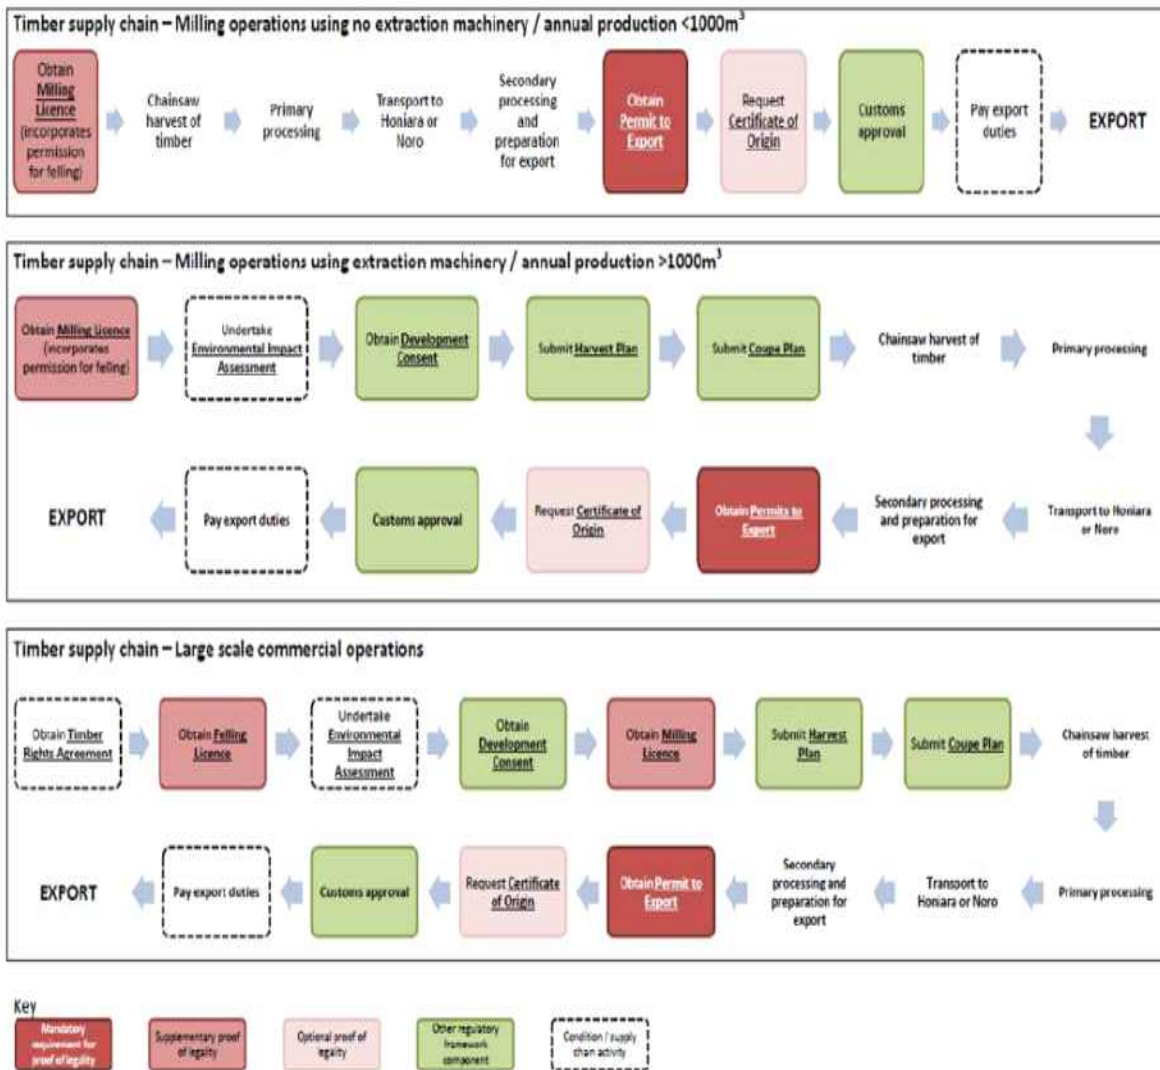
Timber supply chain – Milling operations using no extraction machinery / annual production <1000m$^3$

Obtain Milling Licence (incorporates permission for felling)

Chainsaw harvest of timber

Primary processing

Transport to Honiara or Noro

Secondary processing and preparation for export

Obtain Permit to Export

Request Certificate of Origin

Customs approval

Pay export duties

EXPORT

Timber supply chain – Milling operations using extraction machinery / annual production >1000m$^3$

Obtain Milling Licence (incorporates permission for felling)

Undertake Environmental Impact Assessment

Obtain Development Consent

Submit Harvest Plan

Submit Coupe Plan

Chainsaw harvest of timber

Primary processing

Transport to Honiara or Noro

Secondary processing and preparation for export

Obtain Permits to Export

Request Certificate of Origin

Customs approval

Pay export duties

EXPORT

Timber supply chain – Large scale commercial operations

Obtain Timber Rights Agreement

Obtain Felling Licence

Undertake Environmental Impact Assessment

Obtain Development Consent

Obtain Milling Licence

Submit Harvest Plan

Submit Coupe Plan

Chainsaw harvest of timber

Primary processing

Transport to Honiara or Noro

Secondary processing and preparation for export

Obtain Permit to Export

Request Certificate of Origin

Customs approval

Pay export duties

EXPORT

Key

Mandatory requirement for proof of legality

Supplementary proof of legality

Optional proof of legality

Other regulatory framework component

Condition / supply chain activity